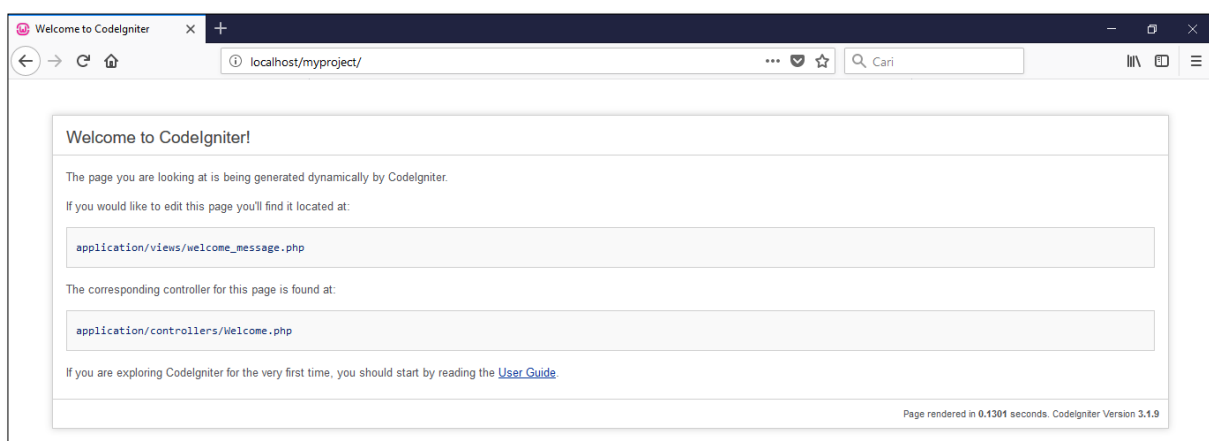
Welcome to CodeIgniter

localhost/myproject/

Cari

Welcome to CodeIgniter!

The page you are looking at is being generated dynamically by CodeIgniter.

If you would like to edit this page you'll find it located at:

application/views/welcome_message.php

The corresponding controller for this page is found at:

application/controllers/Welcome.php

If you are exploring CodeIgniter for the very first time, you should start by reading the User Guide.

Page rendered in 0.1301 seconds. CodeIgniter Version 3.1.9